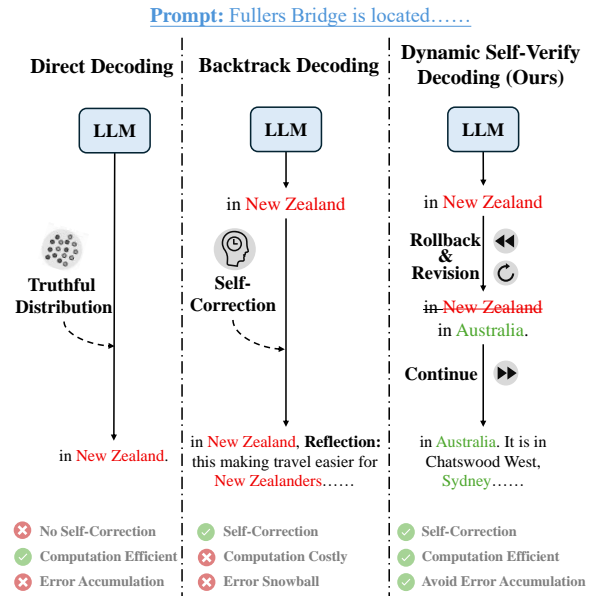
Prompt: Fullers Bridge is located……

Direct Decoding

LLM

Truthful Distribution

in New Zealand.

No Self-Correction
Computation Efficient
Error Accumulation

Backtrack Decoding

LLM

in New Zealand

Self-Correction

in New Zealand, Reflection: this making travel easier for New Zealanders……

Self-Correction
Computation Costly
Error Snowball

Dynamic Self-Verify Decoding (Ours)

LLM

in New Zealand

Rollback & Revision

~~in New Zealand~~
in Australia.

Continue

in Australia. It is in Chatswood West, Sydney……

Self-Correction
Computation Efficient
Avoid Error Accumulation